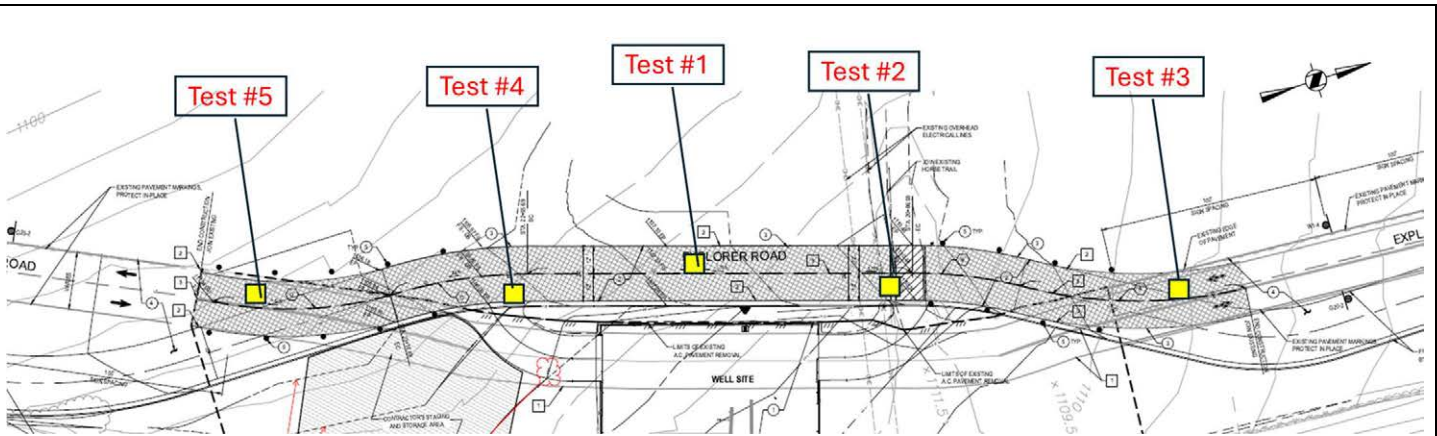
Test #5
Test #4
Test #1
Test #2
Test #3

1100
EXISTING PAVEMENT MARKINGS, PROTECT IN PLACE
ROAD
LORER ROAD
EXPL
EXISTING OVERHEAD ELECTRICAL LINES
EXISTING HORSE TRAIL
EXISTING PAVEMENT MARKINGS, PROTECT IN PLACE
EXISTING EDGE OF PAVEMENT
LIMITS OF EXISTING A.C. PAVEMENT REMOVAL
LIMITS OF EXISTING A.C. PAVEMENT REMOVAL
WELL SITE
CONTRACTOR'S STAGING AND STORAGE AREA
EXISTING PAVEMENT MARKINGS, PROTECT IN PLACE
1111.5
1110
1109.5